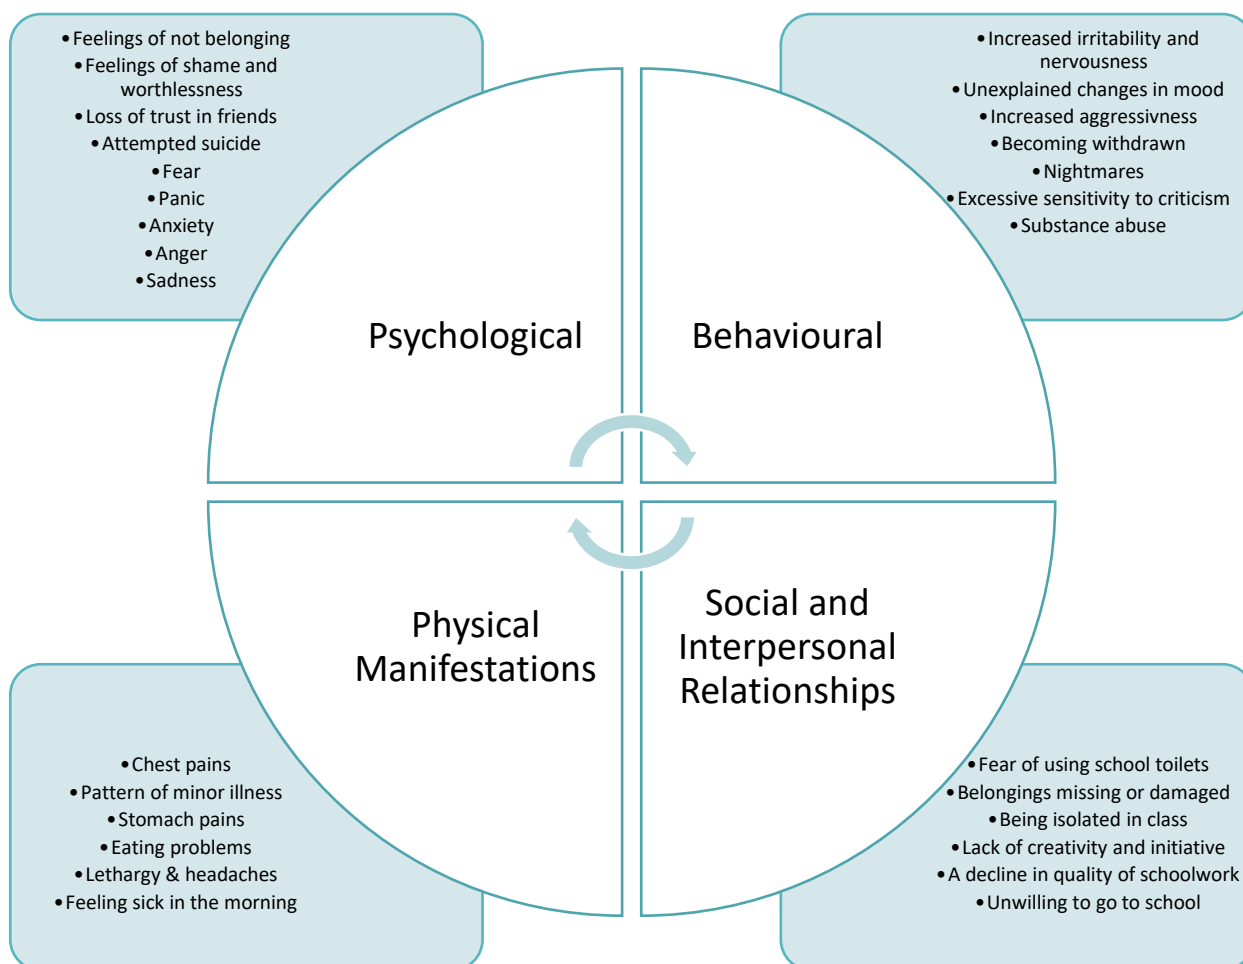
• Feelings of not belonging
• Feelings of shame and worthlessness
• Loss of trust in friends
• Attempted suicide
• Fear
• Panic
• Anxiety
• Anger
• Sadness

• Increased irritability and nervousness
• Unexplained changes in mood
• Increased aggressivness
• Becoming withdrawn
• Nightmares
• Excessive sensitivity to criticism
• Substance abuse

Psychological

Behavioural

Physical Manifestations

Social and Interpersonal Relationships

• Chest pains
• Pattern of minor illness
• Stomach pains
• Eating problems
• Lethargy & headaches
• Feeling sick in the morning

• Fear of using school toilets
• Belongings missing or damaged
• Being isolated in class
• Lack of creativity and initiative
• A decline in quality of schoolwork
• Unwilling to go to school